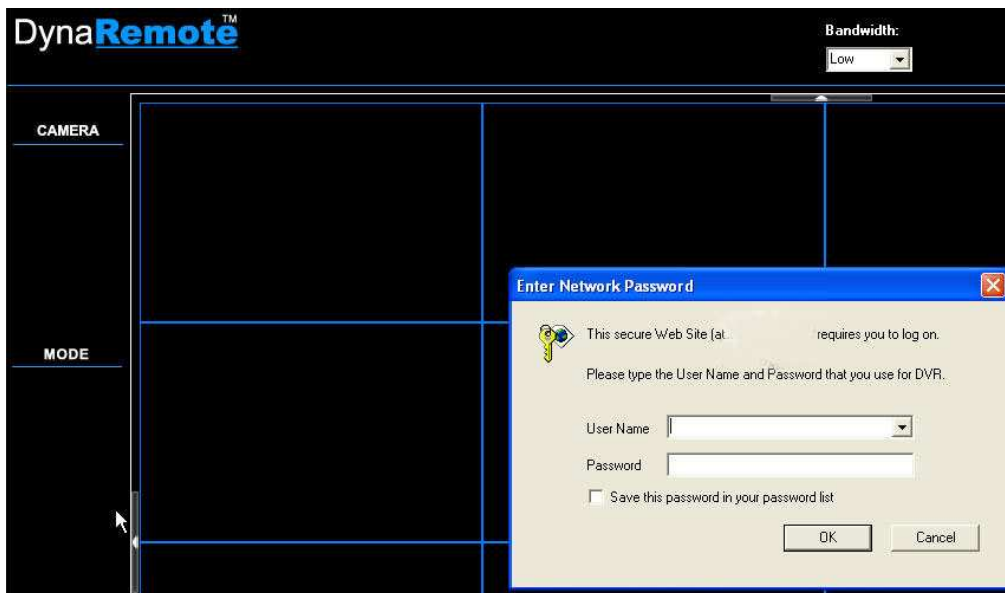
DynaRemote™

Bandwidth:
Low

CAMERA

MODE

Enter Network Password

This secure Web Site (at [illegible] requires you to log on.

Please type the User Name and Password that you use for DVR.

User Name

Password

Save this password in your password list

OK

Cancel